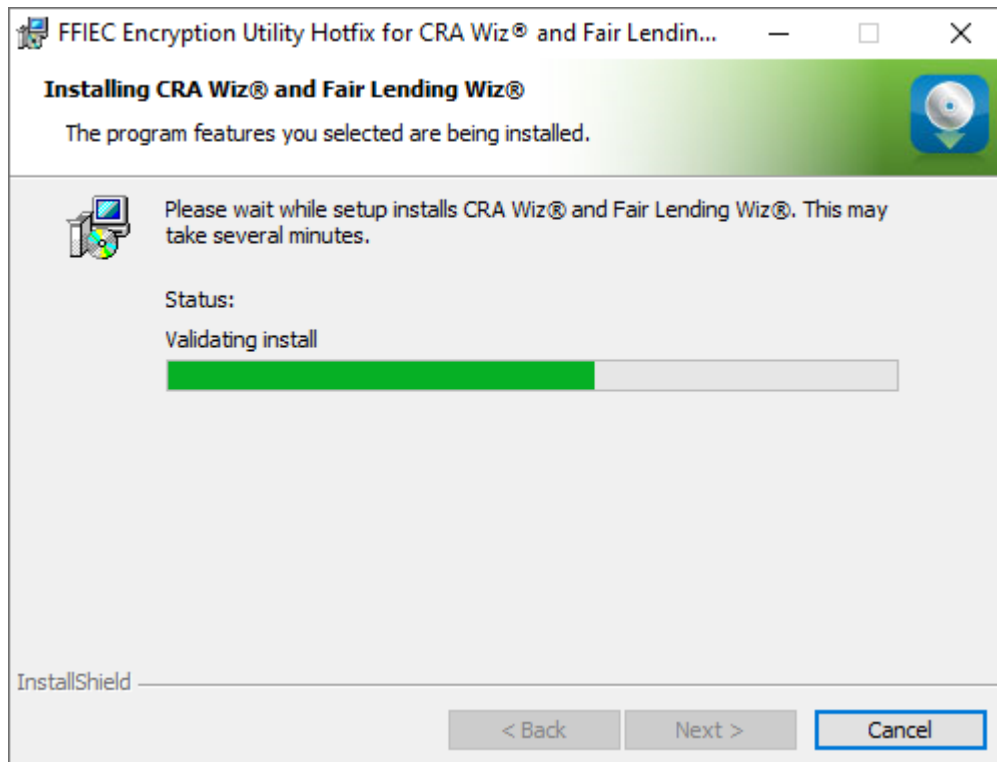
FFIEC Encryption Utility Hotfix for CRA Wiz® and Fair Lendin...

Installing CRA Wiz® and Fair Lending Wiz®

The program features you selected are being installed.

Please wait while setup installs CRA Wiz® and Fair Lending Wiz®. This may take several minutes.

Status:

Validating install

InstallShield

< Back

Next >

Cancel